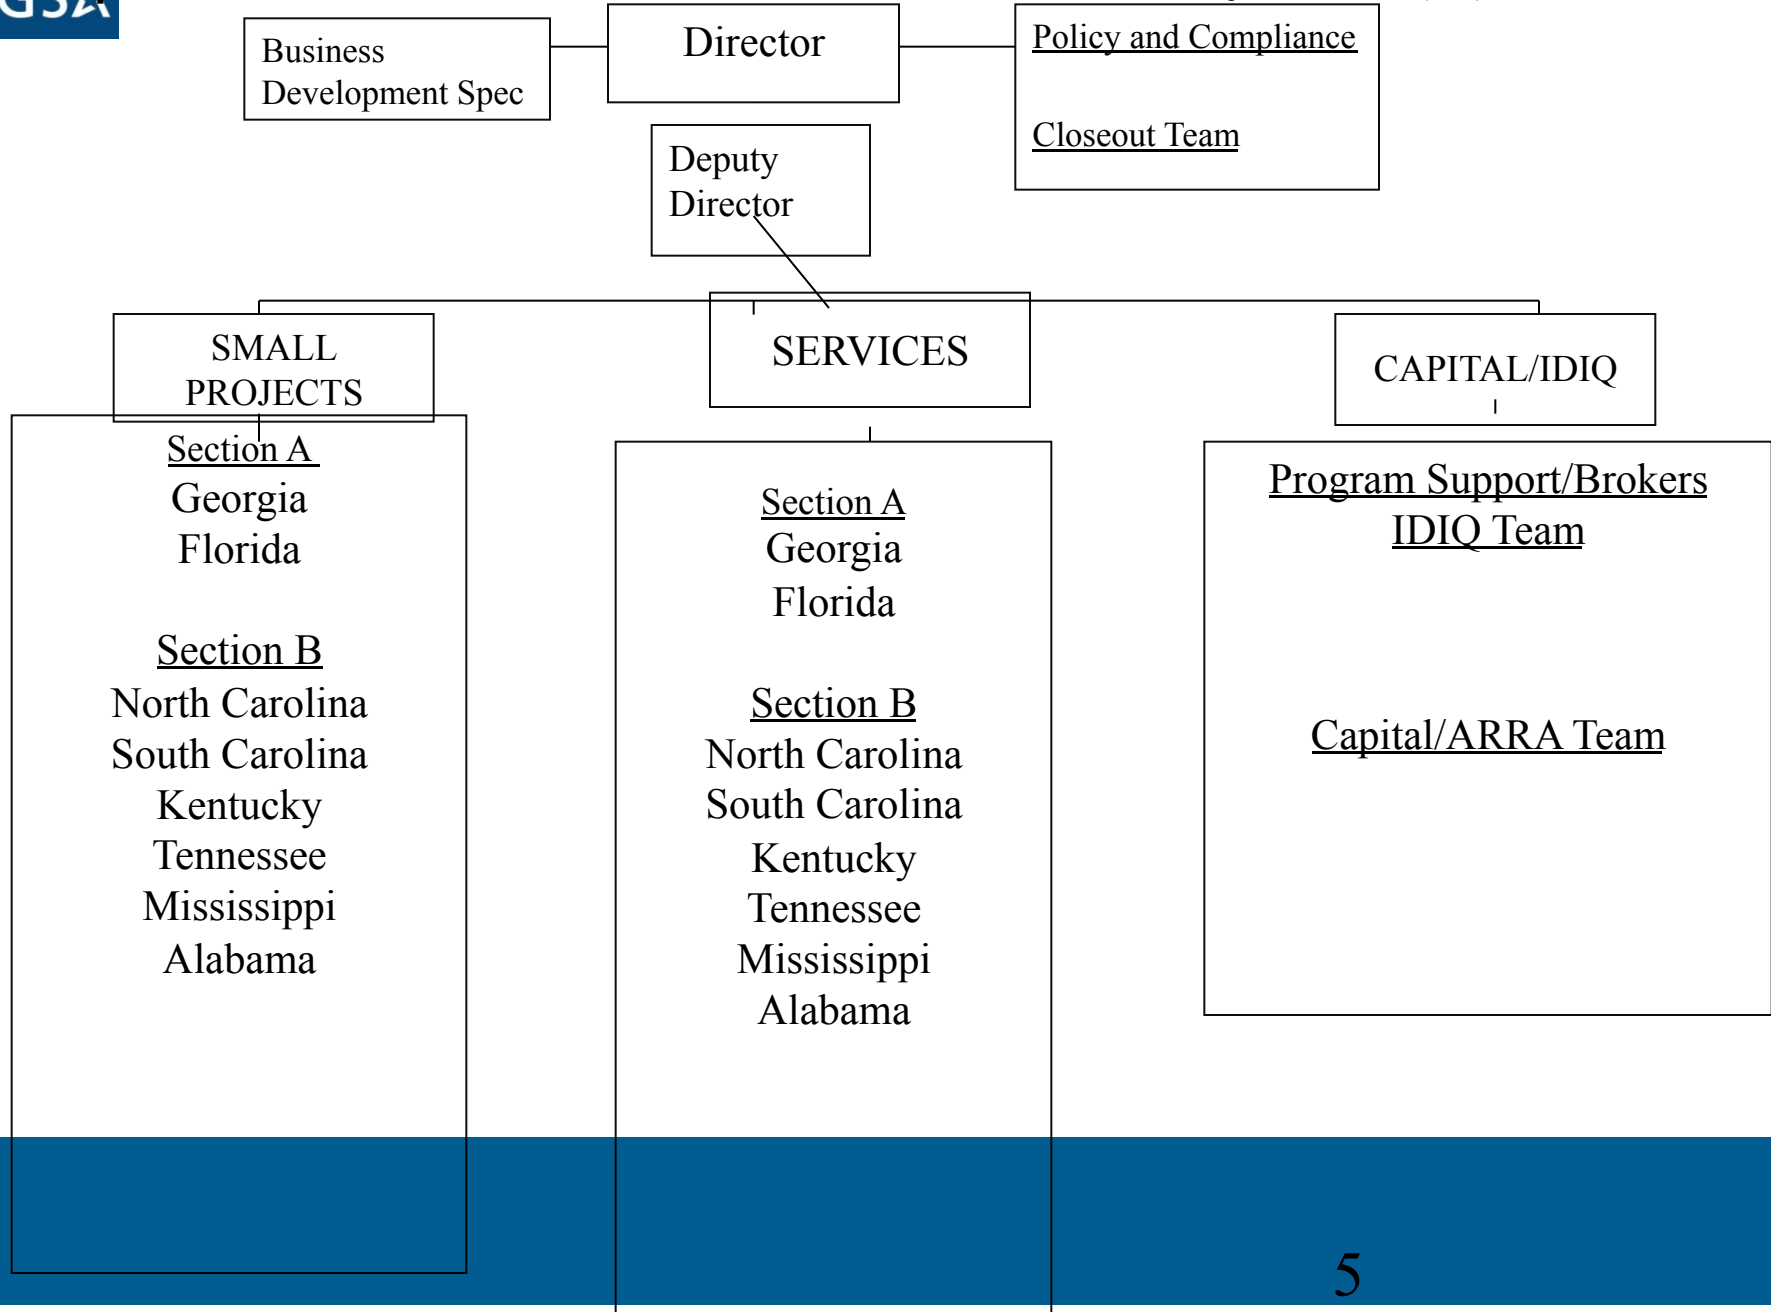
GSA

Business Development Spec

Director

Policy and Compliance

Closeout Team

Deputy Director

SMALL PROJECTS

SERVICES

CAPITAL/IDIQ

Section A
Georgia
Florida

Section B
North Carolina
South Carolina
Kentucky
Tennessee
Mississippi
Alabama

Section A
Georgia
Florida

Section B
North Carolina
South Carolina
Kentucky
Tennessee
Mississippi
Alabama

Program Support/Brokers
IDIQ Team

Capital/ARRA Team

5